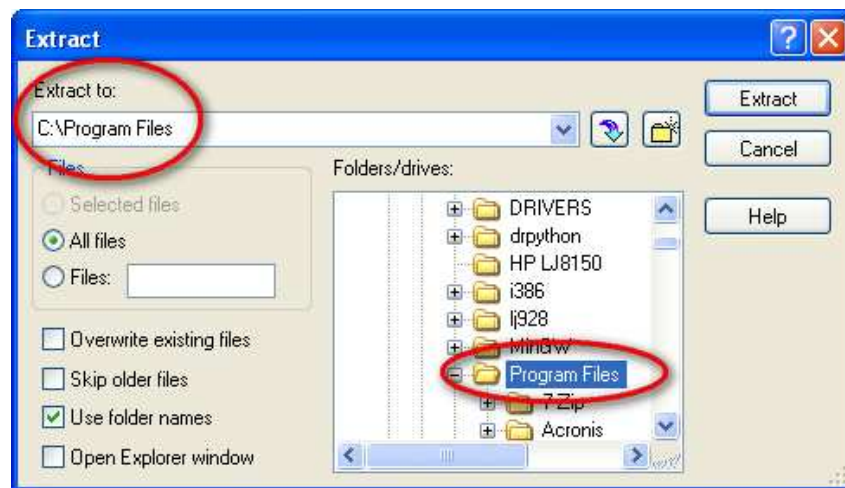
Extract

Extract to:

C:\Program Files

Extract

Cancel

Help

Files

Selected files

All files

Files:

Folders/drives:

DRIVERS

drpython

HP LJ8150

i386

lj928

MinGW

Program Files

7-Zip

Acronis

Overwrite existing files

Skip older files

Use folder names

Open Explorer window